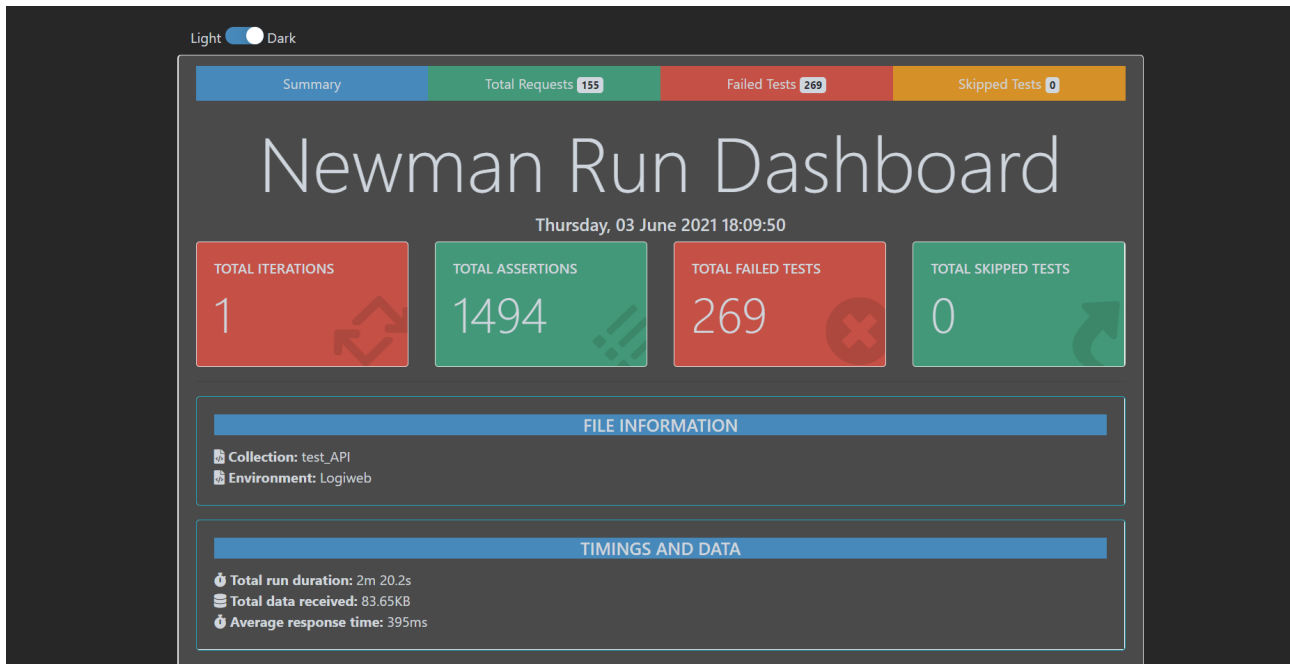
Light Dark

Summary | Total Requests 155 | Failed Tests 269 | Skipped Tests 0

Newman Run Dashboard

Thursday, 03 June 2021 18:09:50

TOTAL ITERATIONS
1

TOTAL ASSERTIONS
1494

TOTAL FAILED TESTS
269

TOTAL SKIPPED TESTS
0

FILE INFORMATION

Collection: test_API
Environment: Logiweb

TIMINGS AND DATA

Total run duration: 2m 20.2s
Total data received: 83.65KB
Average response time: 395ms